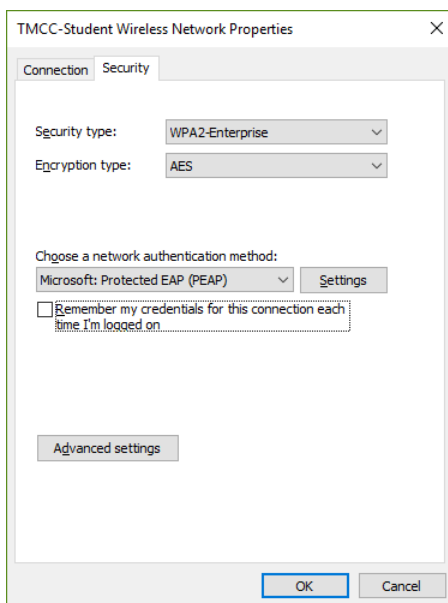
TMCC-Student Wireless Network Properties

×

Connection

Security

Security type:

WPA2-Enterprise

Encryption type:

AES

Choose a network authentication method:

Microsoft: Protected EAP (PEAP)

Settings

Remember my credentials for this connection each time I'm logged on

Advanced settings

OK

Cancel